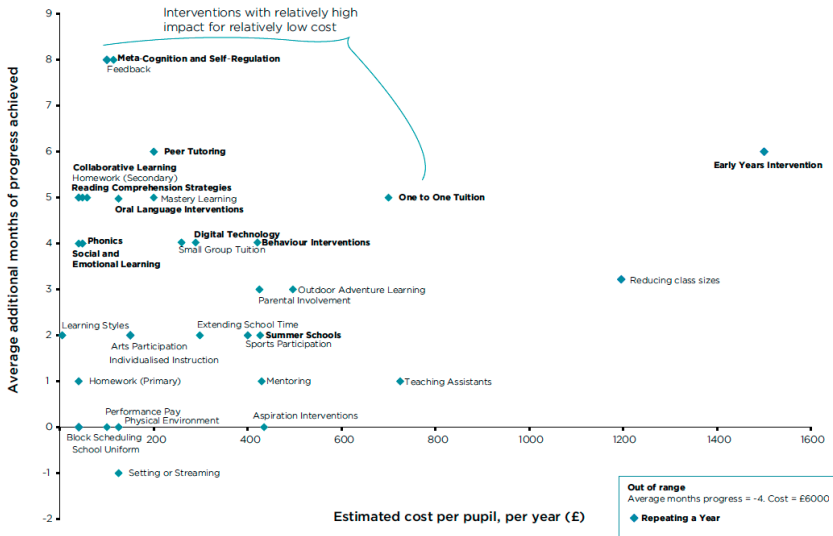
Interventions with relatively high impact for relatively low cost

Average additional months of progress achieved

9
8
7
6
5
4
3
2
1
0
-1
-2

Meta-Cognition and Self-Regulation
Feedback
Peer Tutoring
Early Years Intervention
Collaborative Learning
Homework (Secondary)
Reading Comprehension Strategies
Mastery Learning
Oral Language Interventions
One to One Tuition
Digital Technology
Phonics
Behaviour Interventions
Small Group Tuition
Social and Emotional Learning
Reducing class sizes
Outdoor Adventure Learning
Parental Involvement
Learning Styles
Extending School Time
Arts Participation
Summer Schools
Sports Participation
Individualised Instruction
Homework (Primary)
Mentoring
Teaching Assistants
Performance Pay
Physical Environment
Aspiration Interventions
Block Scheduling
School Uniform
Setting or Streaming

200
400
600
800
1000
1200
1400
1600

Estimated cost per pupil, per year (£)

Out of range
Average months progress = -4. Cost = £6000
Repeating a Year